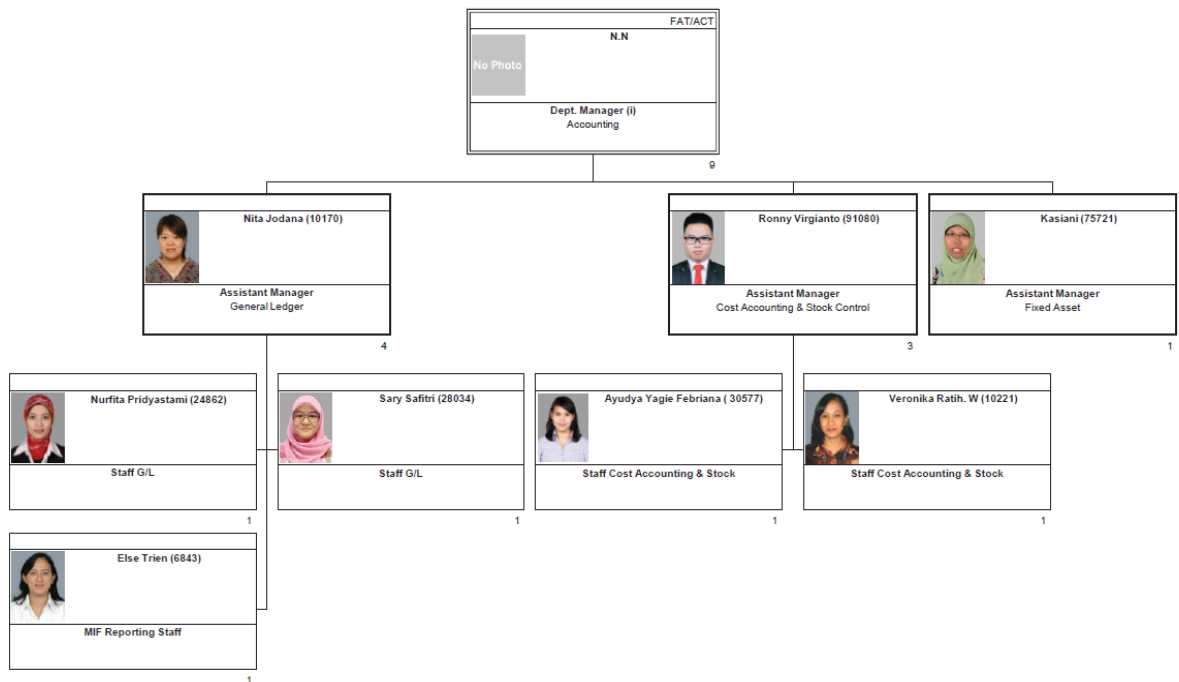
FAT/ACT

No Photo

N.N

Dept. Manager (i)
Accounting

9

Nita Jodana (10170)

Assistant Manager
General Ledger

4

Ronny Virgianto (91080)

Assistant Manager
Cost Accounting & Stock Control

3

Kasiani (75721)

Assistant Manager
Fixed Asset

1

Nurfita Pridyastami (24862)

Staff G/L

1

Sary Safitri (28034)

Staff G/L

1

Ayudya Yagie Febriana ( 30577)

Staff Cost Accounting & Stock

1

Veronika Ratih. W (10221)

Staff Cost Accounting & Stock

1

Else Trien (6843)

MIF Reporting Staff

1